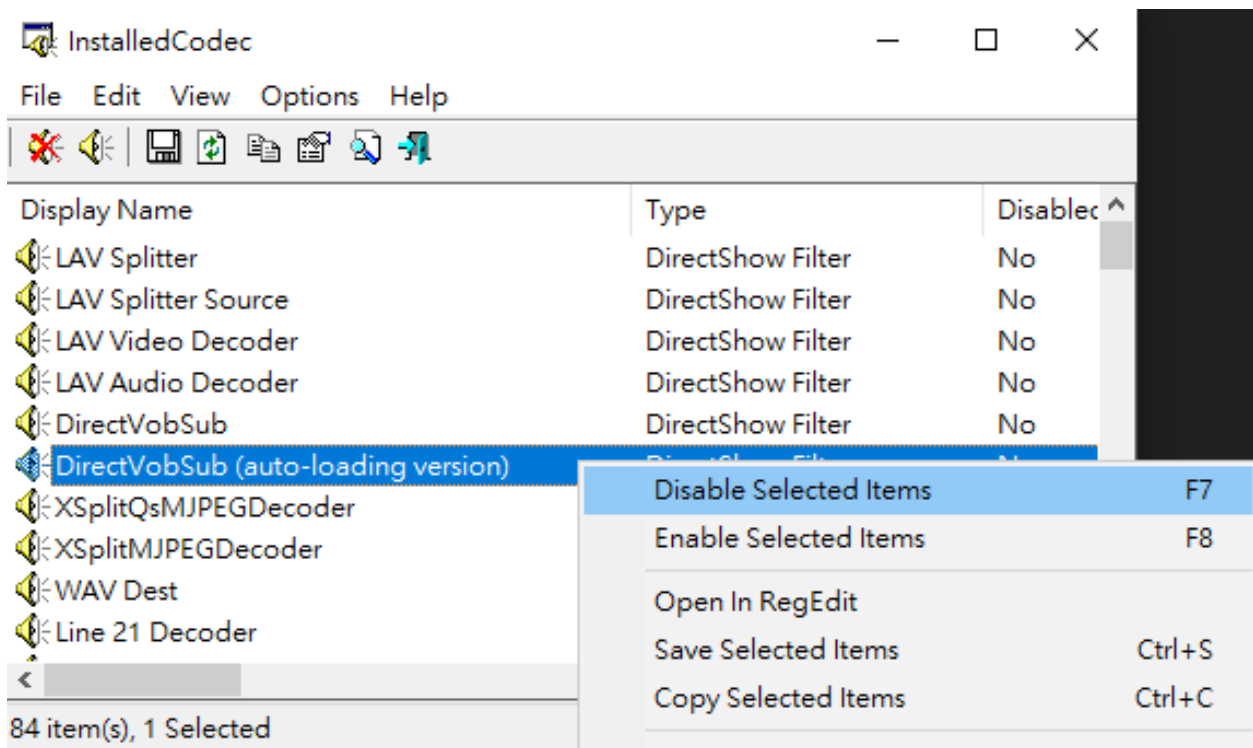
InstalledCodec

File Edit View Options Help

| Display Name | Type | Disablec |
|---|---|---|
| LAV Splitter | DirectShow Filter | No |
| LAV Splitter Source | DirectShow Filter | No |
| LAV Video Decoder | DirectShow Filter | No |
| LAV Audio Decoder | DirectShow Filter | No |
| DirectVobSub | DirectShow Filter | No |
| DirectVobSub (auto-loading version) | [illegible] | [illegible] |
| XSplitQsMJPEGDecoder | | |
| XSplitMJPEGDecoder | | |
| WAV Dest | | |
| Line 21 Decoder | | |

Disable Selected Items F7
Enable Selected Items F8
Open In RegEdit
Save Selected Items Ctrl+S
Copy Selected Items Ctrl+C

84 item(s), 1 Selected